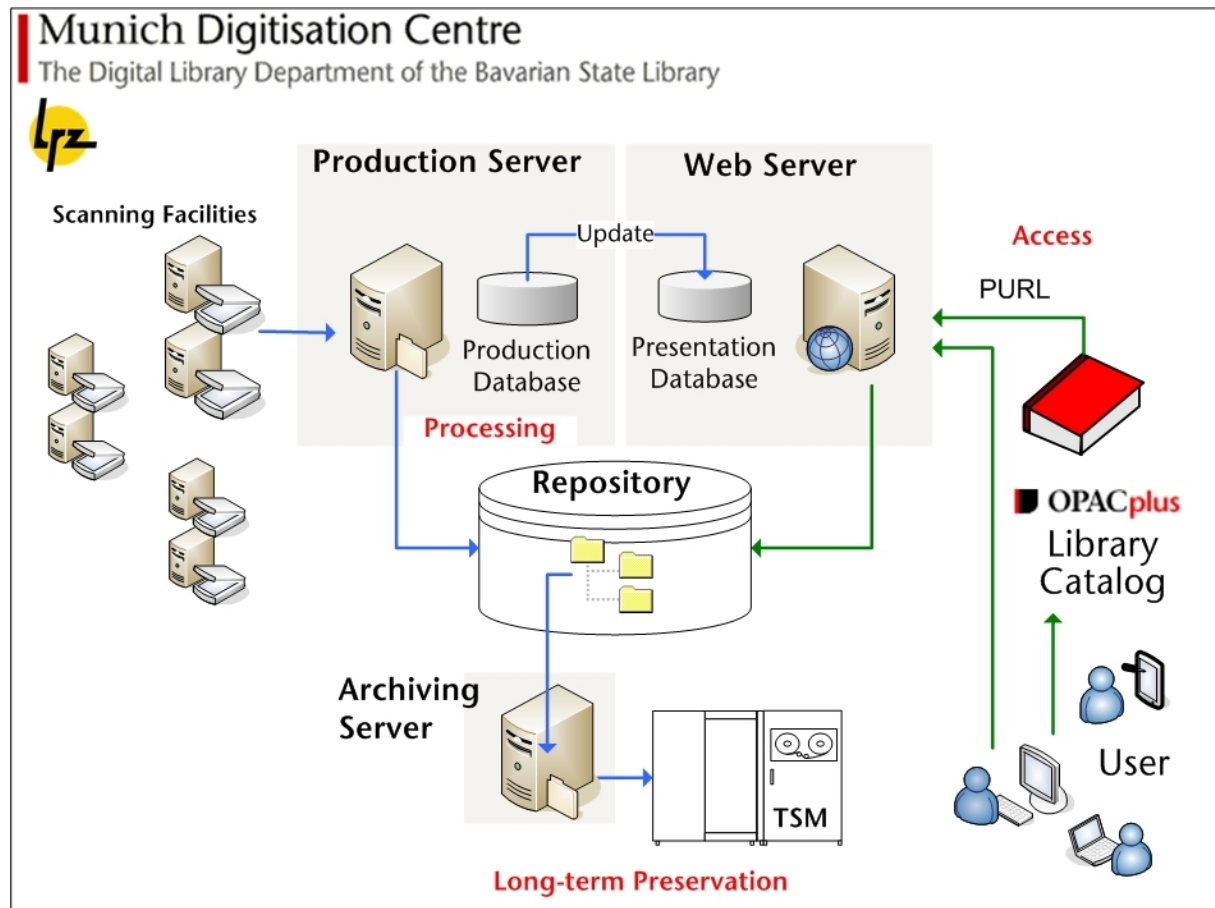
Munich Digitisation Centre
The Digital Library Department of the Bavarian State Library

lrz

Production Server

Web Server

Scanning Facilities

Update

Access

PURL

Production Database

Presentation Database

Processing

Repository

OPACplus
Library Catalog

Archiving Server

User

TSM

Long-term Preservation